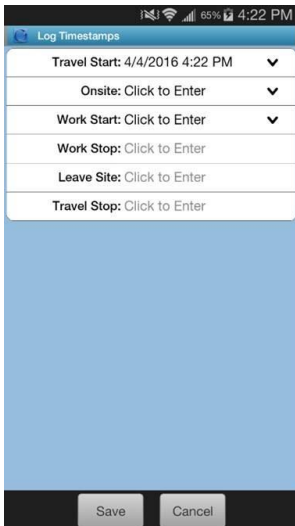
65% 4:22 PM

Log Timestamps

Travel Start: 4/4/2016 4:22 PM

Onsite: Click to Enter

Work Start: Click to Enter

Work Stop: Click to Enter

Leave Site: Click to Enter

Travel Stop: Click to Enter

Save

Cancel